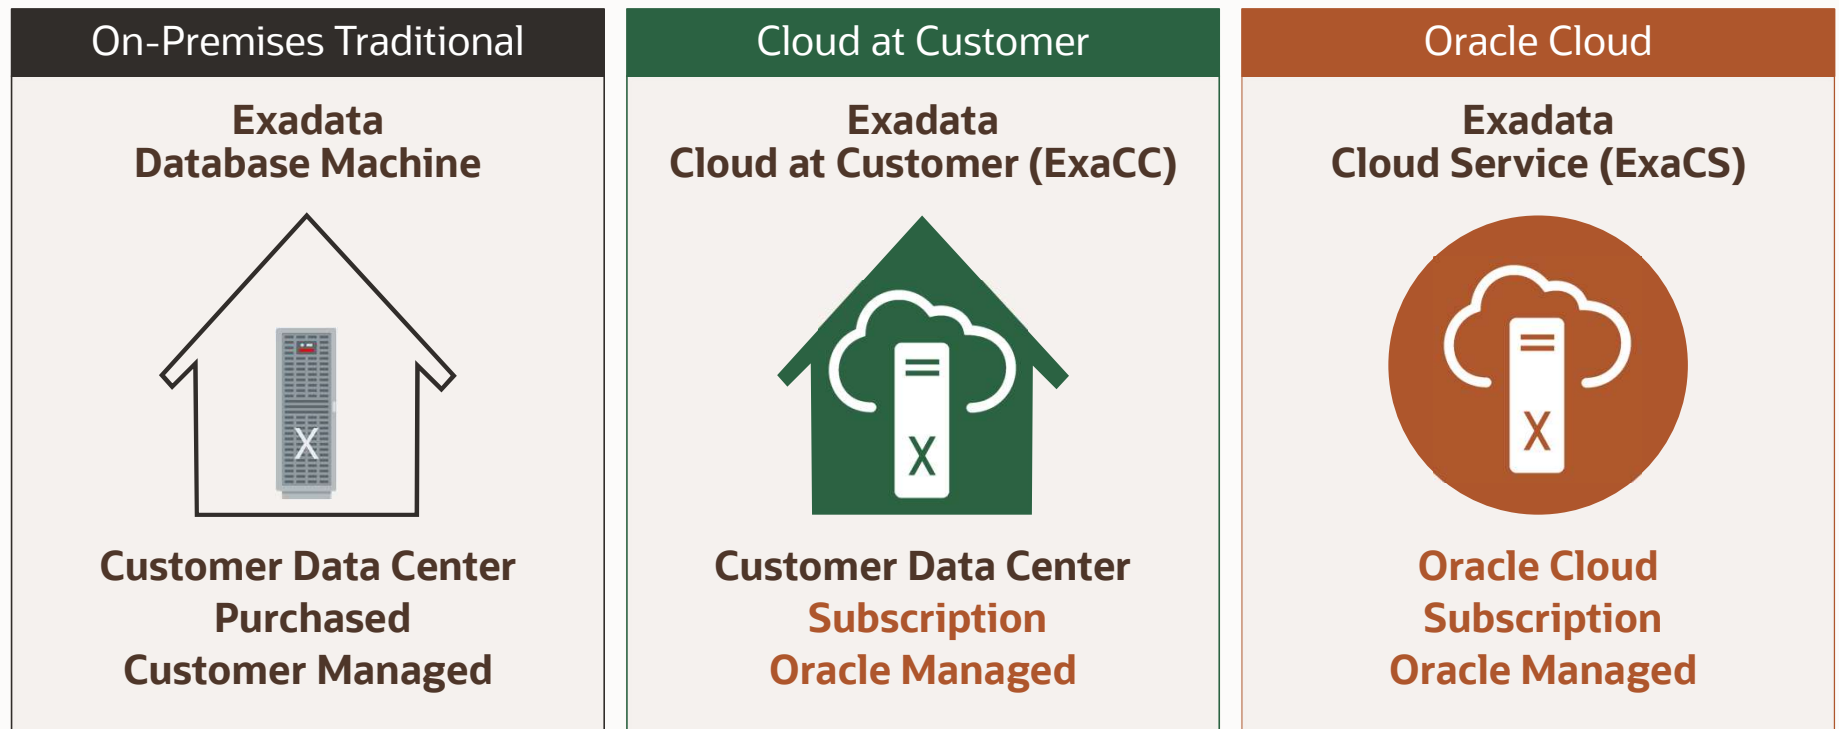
On-Premises Traditional

Exadata
Database Machine

X

Customer Data Center
Purchased
Customer Managed

Cloud at Customer

Exadata
Cloud at Customer (ExaCC)

X

Customer Data Center
Subscription
Oracle Managed

Oracle Cloud

Exadata
Cloud Service (ExaCS)

X

Oracle Cloud
Subscription
Oracle Managed